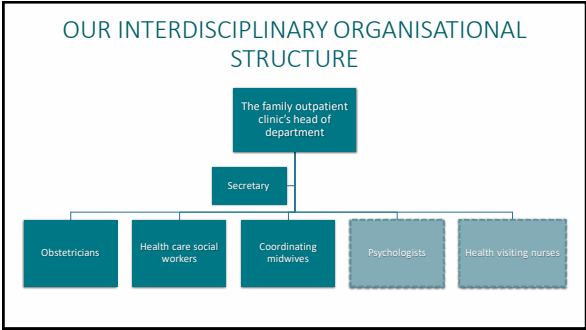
OUR INTERDISCIPLINARY ORGANISATIONAL STRUCTURE

The family outpatient clinic's head of department

Secretary

Obstetricians

Health care social workers

Coordinating midwives

Psychologists

Health visiting nurses